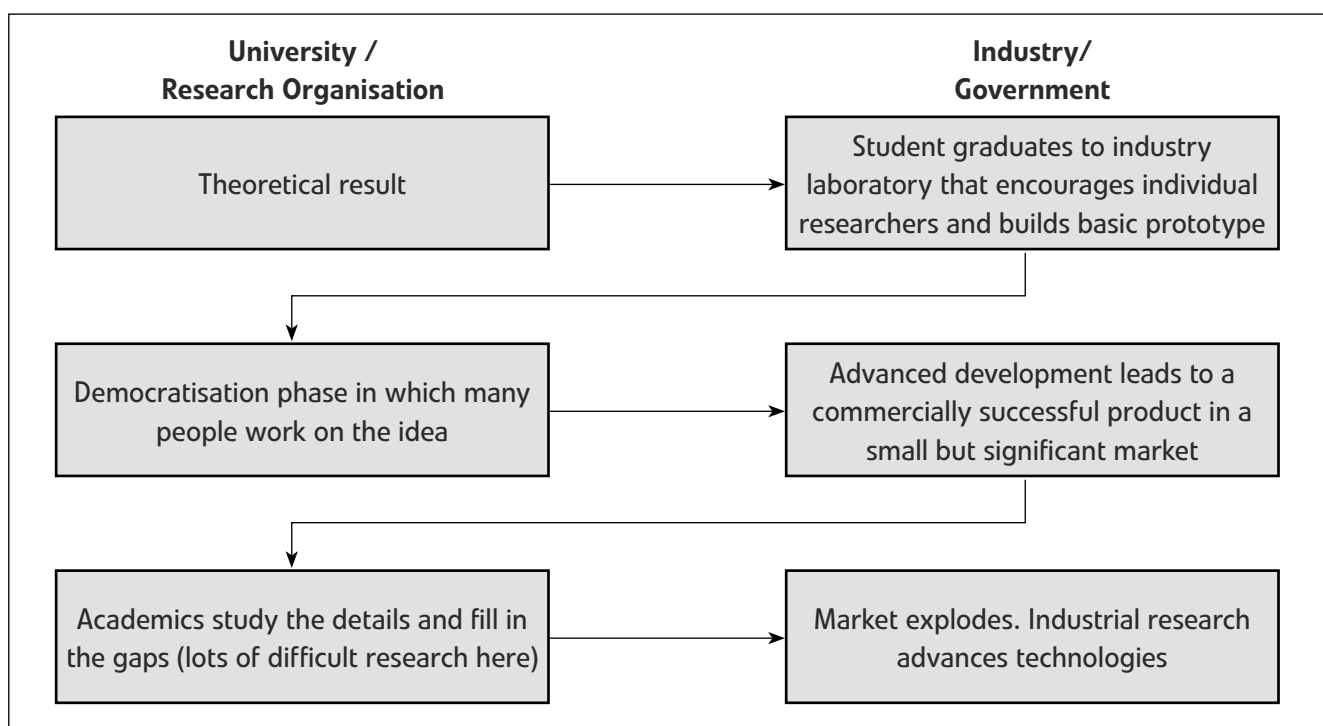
University / Research Organisation

Industry/ Government

Theoretical result

Student graduates to industry laboratory that encourages individual researchers and builds basic prototype

Democratisation phase in which many people work on the idea

Advanced development leads to a commercially successful product in a small but significant market

Academics study the details and fill in the gaps (lots of difficult research here)

Market explodes. Industrial research advances technologies